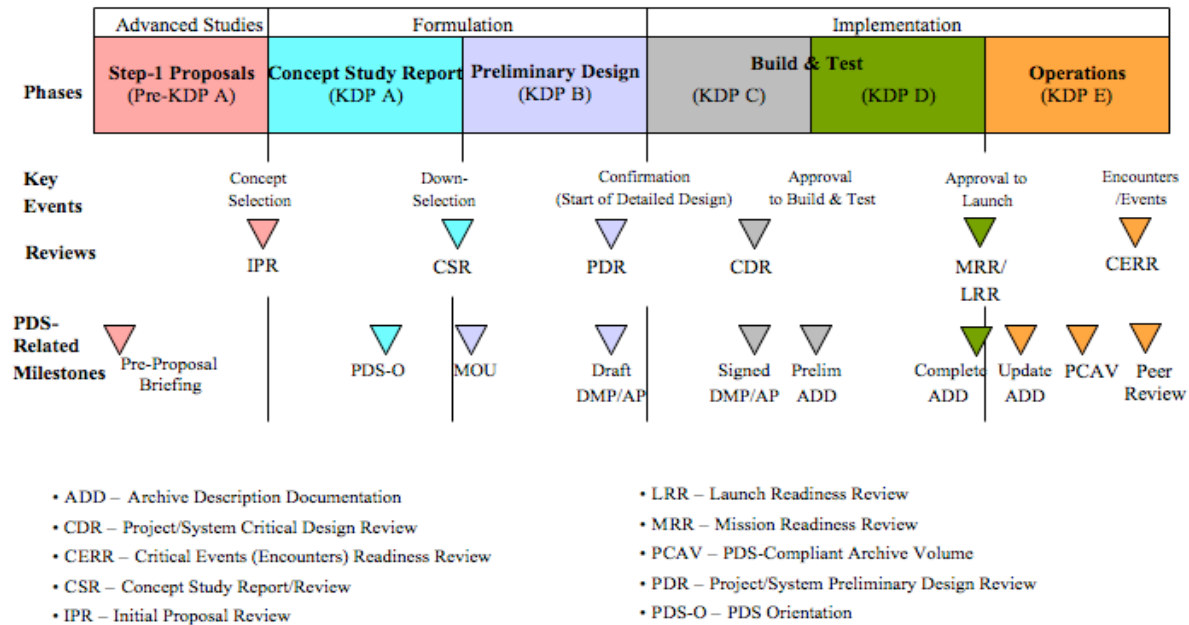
Advanced Studies | Formulation | Implementation

Phases

Step-1 Proposals (Pre-KDP A)

Concept Study Report (KDP A)

Preliminary Design (KDP B)

Build & Test (KDP C) (KDP D)

Operations (KDP E)

Key Events

Concept Selection

Down-Selection

Confirmation (Start of Detailed Design)

Approval to Build & Test

Approval to Launch

Encounters /Events

Reviews

IPR

CSR

PDR

CDR

MRR/ LRR

CERR

PDS-Related Milestones

Pre-Proposal Briefing

PDS-O

MOU

Draft DMP/AP

Signed DMP/AP

Prelim ADD

Complete ADD

Update ADD

PCAV

Peer Review

• ADD – Archive Description Documentation
• CDR – Project/System Critical Design Review
• CERR – Critical Events (Encounters) Readiness Review
• CSR – Concept Study Report/Review
• IPR – Initial Proposal Review

• LRR – Launch Readiness Review
• MRR – Mission Readiness Review
• PCAV – PDS-Compliant Archive Volume
• PDR – Project/System Preliminary Design Review
• PDS-O – PDS Orientation